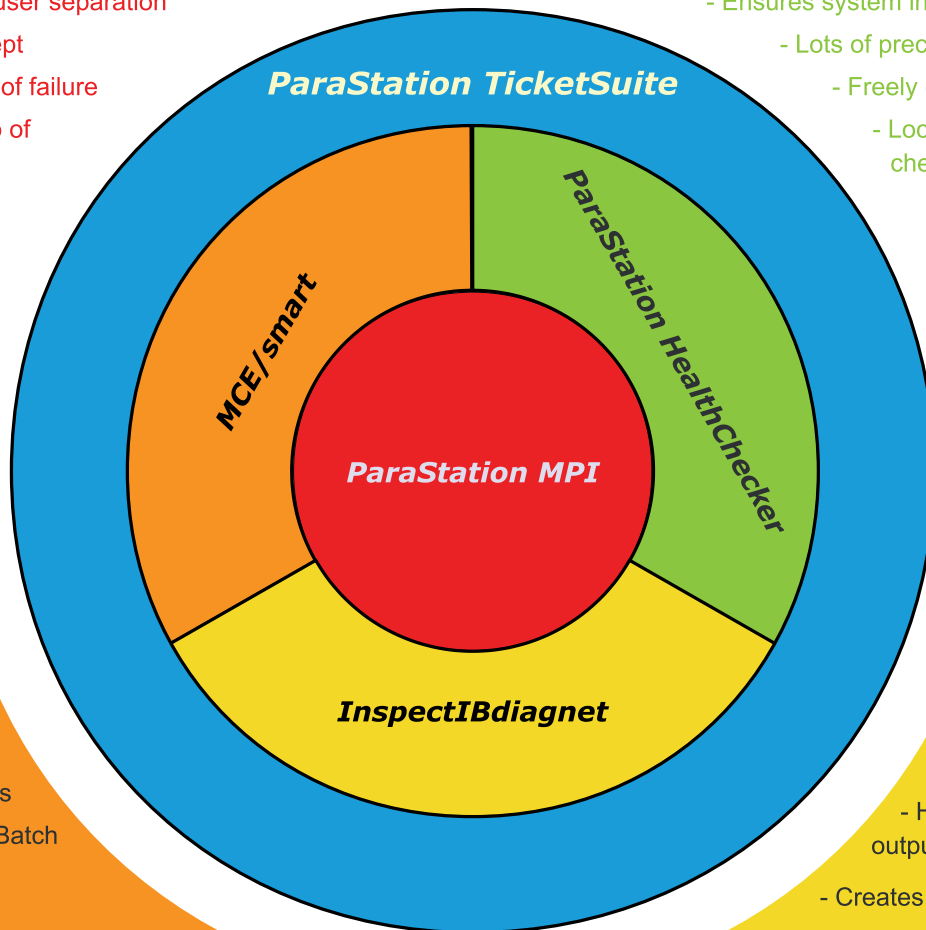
user separation
ept
of failure
of

- Ensures system in
- Lots of prec
- Freely
- Loc
che

ParaStation TicketSuite

MCE/smart

ParaStation HealthChecker

ParaStation MPI

InspectIBdiagnet

s
Batch

- H
outpu
- Creates